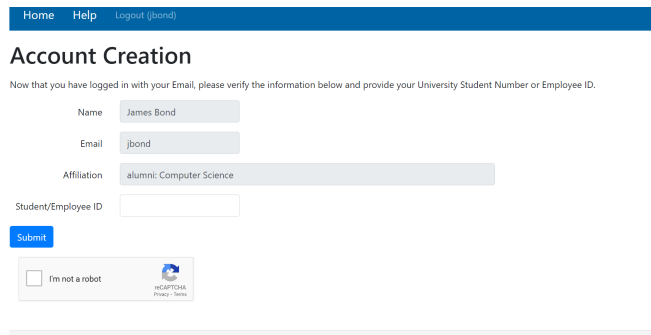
Home Help Logout (jbond)

Account Creation

Now that you have logged in with your Email, please verify the information below and provide your University Student Number or Employee ID.

Name James Bond

Email jbond

Affiliation alumni: Computer Science

Student/Employee ID

Submit

I'm not a robot

reCAPTCHA
Privacy - Terms